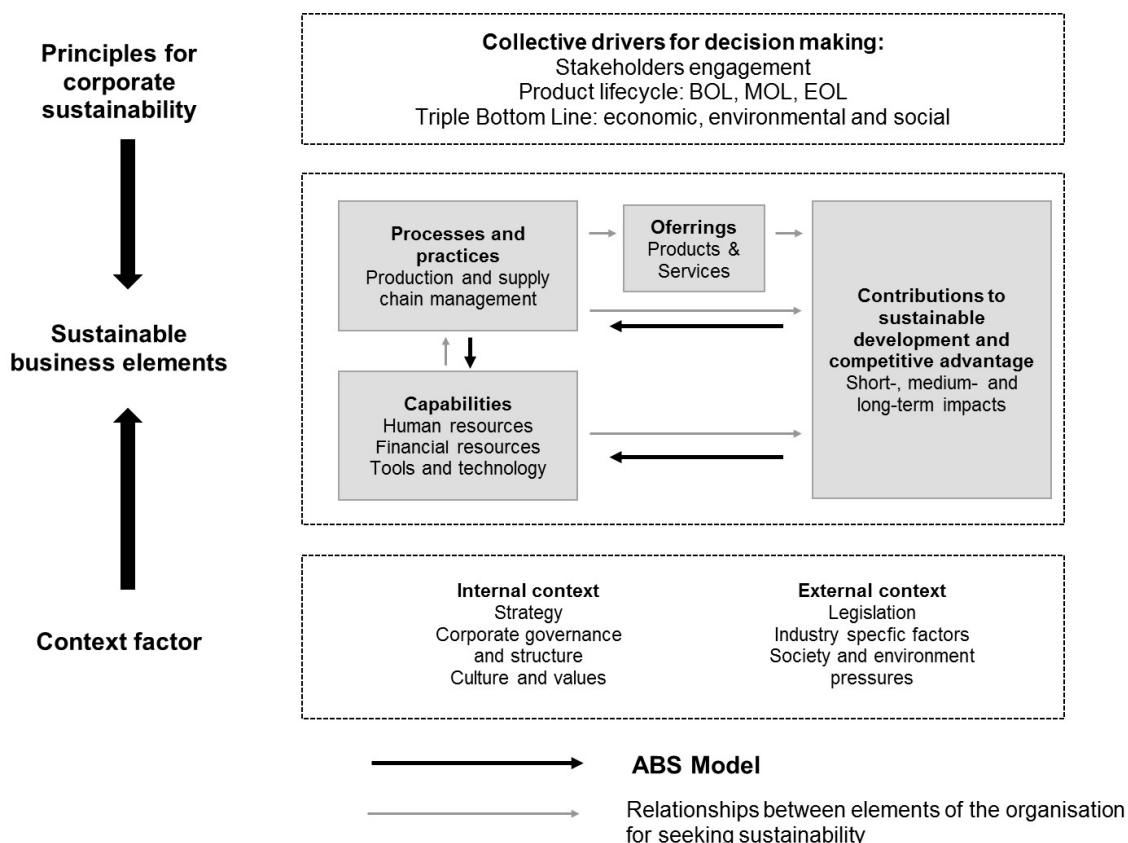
Principles for corporate sustainability

Collective drivers for decision making:
Stakeholders engagement
Product lifecycle: BOL, MOL, EOL
Triple Bottom Line: economic, environmental and social

Sustainable business elements

Processes and practices
Production and supply chain management

Oferrings
Products & Services

Contributions to sustainable development and competitive advantage
Short-, medium- and long-term impacts

Capabilities
Human resources
Financial resources
Tools and technology

Context factor

Internal context
Strategy
Corporate governance and structure
Culture and values

External context
Legislation
Industry specfic factors
Society and environment pressures

ABS Model

Relationships between elements of the organisation for seeking sustainability